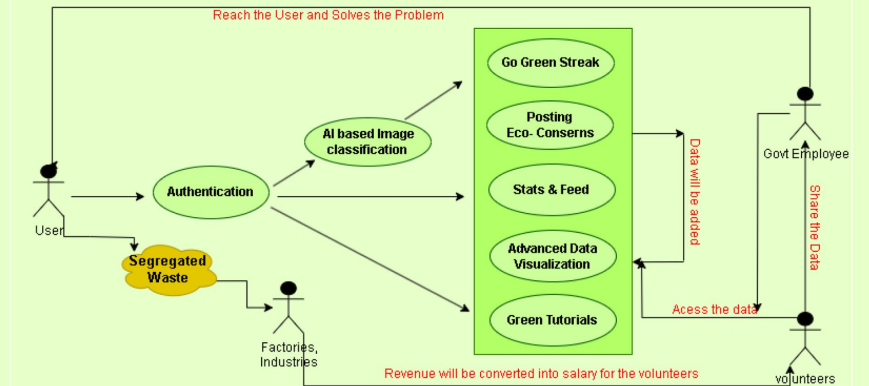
Reach the User and Solves the Problem

User

Authentication

AI based Image classification

Go Green Streak

Posting Eco- Conserns

Stats & Feed

Advanced Data Visualization

Green Tutorials

Data will be added

Govt Employee

Share the Data

Acess the data

Segregated Waste

Factories, Industries

Revenue will be converted into salary for the volunteers

volunteers